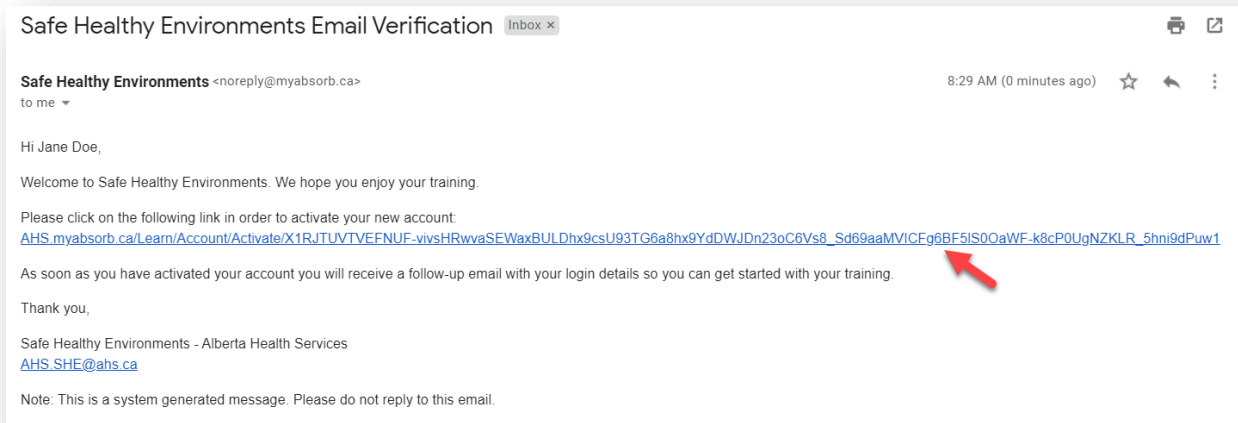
Safe Healthy Environments Email Verification Inbox ×

Safe Healthy Environments <noreply@myabsorb.ca>
to me

8:29 AM (0 minutes ago)

Hi Jane Doe,

Welcome to Safe Healthy Environments. We hope you enjoy your training.

Please click on the following link in order to activate your new account:
AHS.myabsorb.ca/Learn/Account/Activate/X1RJTUVTVEFNUF-vivsHRwvaSEWaxBULDhx9csU93TG6a8hx9YdDWJDn23oC6Vs8_Sd69aaMVICFg6BF5lS0OaWF-k8cP0UgNZKLR_5hni9dPuw1

As soon as you have activated your account you will receive a follow-up email with your login details so you can get started with your training.

Thank you,

Safe Healthy Environments - Alberta Health Services
AHS.SHE@ahs.ca

Note: This is a system generated message. Please do not reply to this email.